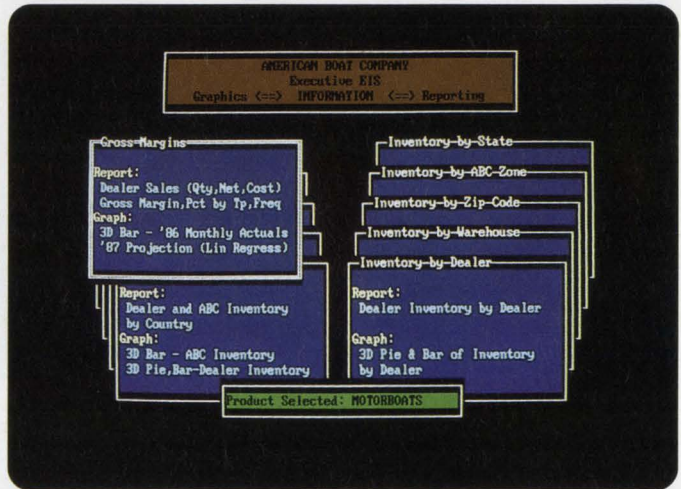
AMERICAN BOAT COMPANY
Executive EIS
Graphics <==> INFORMATION <==> Reporting

Gross-Margins
Report:
Dealer Sales (Qty,Net,Cost)
Gross Margin,Pct by Tp,Freq
Graph:
3D Bar - '86 Monthly Actuals
'87 Projection (Lin Regress)

Report:
Dealer and ABC Inventory
by Country
Graph:
3D Bar - ABC Inventory
3D Pie,Bar-Dealer Inventory

Inventory-by-State
Inventory-by-ABC-Zone
Inventory-by-Zip-Code
Inventory-by-Warehouse
Inventory-by-Dealer
Report:
Dealer Inventory by Dealer
Graph:
3D Pie & Bar of Inventory
by Dealer

Product Selected: MOTORBOATS